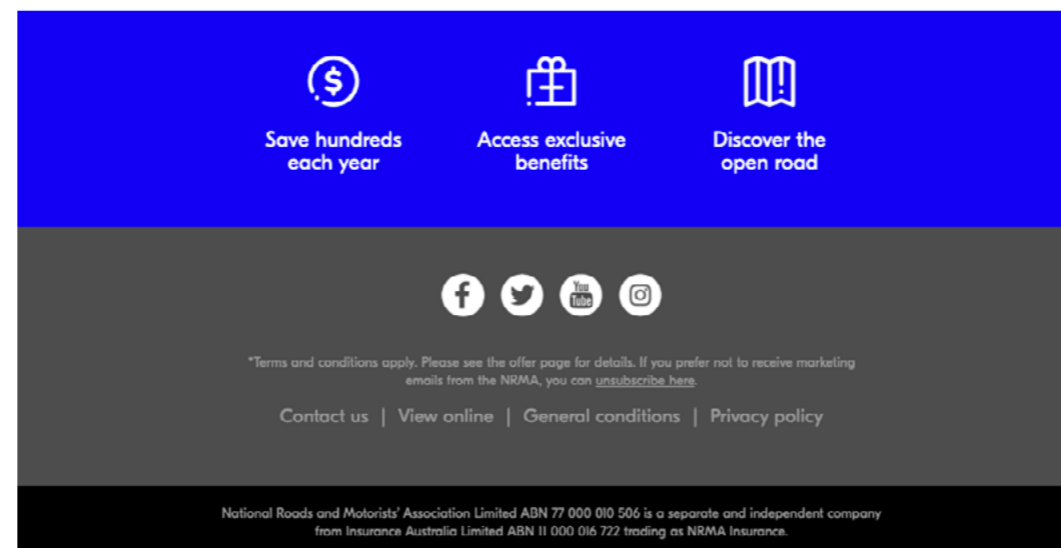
Save hundreds each year

Access exclusive benefits

Discover the open road

You Tube

*Terms and conditions apply. Please see the offer page for details. If you prefer not to receive marketing emails from the NRMA, you can unsubscribe here.

Contact us | View online | General conditions | Privacy policy

National Roads and Motorists' Association Limited ABN 77 000 010 506 is a separate and independent company from Insurance Australia Limited ABN 11 000 016 722 trading as NRMA Insurance.